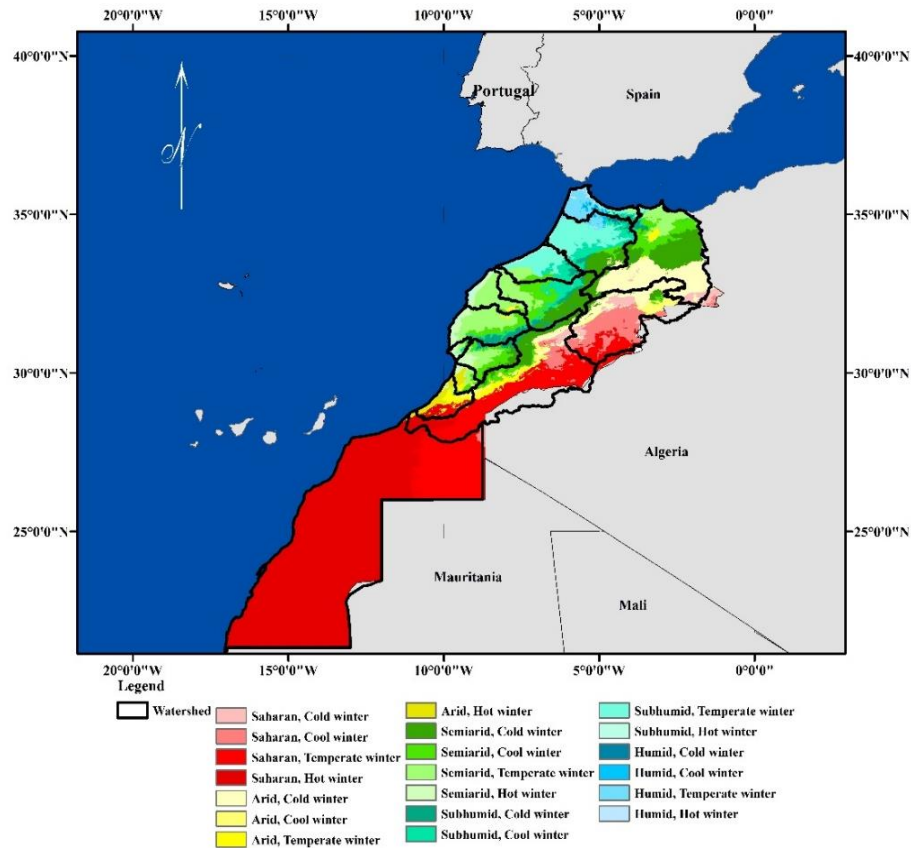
20°0'0"W 15°0'0"W 10°0'0"W 5°0'0"W 0°0'0"

40°0'0"N
35°0'0"N
30°0'0"N
25°0'0"N

40°0'0"N
35°0'0"N
30°0'0"N
25°0'0"N

N

Portugal

Spain

Algeria

Mauritania

Mali

20°0'0"W 15°0'0"W 10°0'0"W 5°0'0"W 0°0'0"

Legend

Watershed

Saharan, Cold winter
Saharan, Cool winter
Saharan, Temperate winter
Saharan, Hot winter
Arid, Cold winter
Arid, Cool winter
Arid, Temperate winter

Arid, Hot winter
Semiarid, Cold winter
Semiarid, Cool winter
Semiarid, Temperate winter
Semiarid, Hot winter
Subhumid, Cold winter
Subhumid, Cool winter

Subhumid, Temperate winter
Subhumid, Hot winter
Humid, Cold winter
Humid, Cool winter
Humid, Temperate winter
Humid, Hot winter